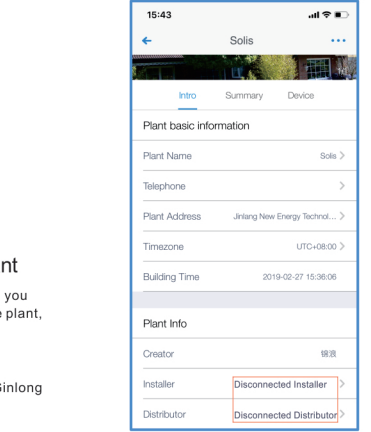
nt

you
e plant,

Ginlong

15:43

Solis

Intro Summary Device

Plant basic information

Plant Name Solis >

Telephone >

Plant Address Jinlang New Energy Technol... >

Timezone UTC+08:00 >

Building Time 2019-02-27 15:36:06

Plant Info

Creator 锦浪

Installer Disconnected Installer >

Distributor Disconnected Distributor >